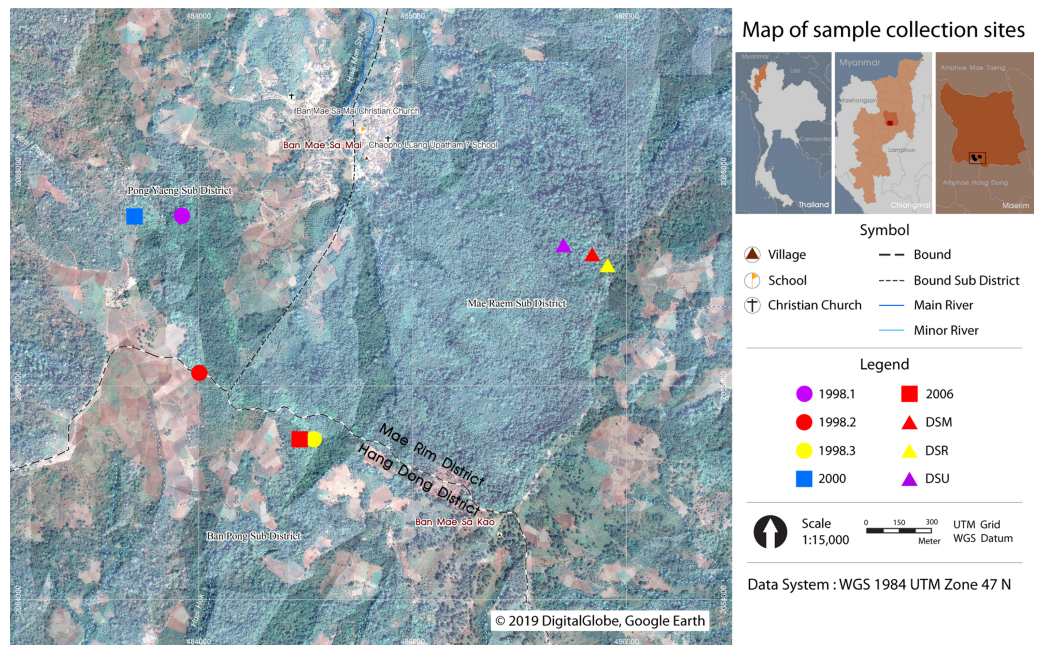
Map of sample collection sites

Myanmar
Laos
Cambodia
Thailand

Myanmar
Maehongson
Lamphun
Chiangmai

Amphoe Mae Taeng
Amphoe Hang Dong
Maerim

484000
486000
488000

Tiban Mae Sa Mai Christian Church
Ban Mae Sa Mai
Chaopho Luang Upatham 7 School
Pong Yaeng Sub District
Mae Raem Sub District
Mae Rim District
Hang Dong District
Ban Mae Sa Kao
Ban Pong Sub District

© 2019 DigitalGlobe, Google Earth

Symbol
Village
Bound
School
Bound Sub District
Christian Church
Main River
Minor River

Legend
1998.1
2006
1998.2
DSM
1998.3
DSR
2000
DSU

Scale
1:15,000
0 150 300
Meter
UTM Grid
WGS Datum

Data System : WGS 1984 UTM Zone 47 N